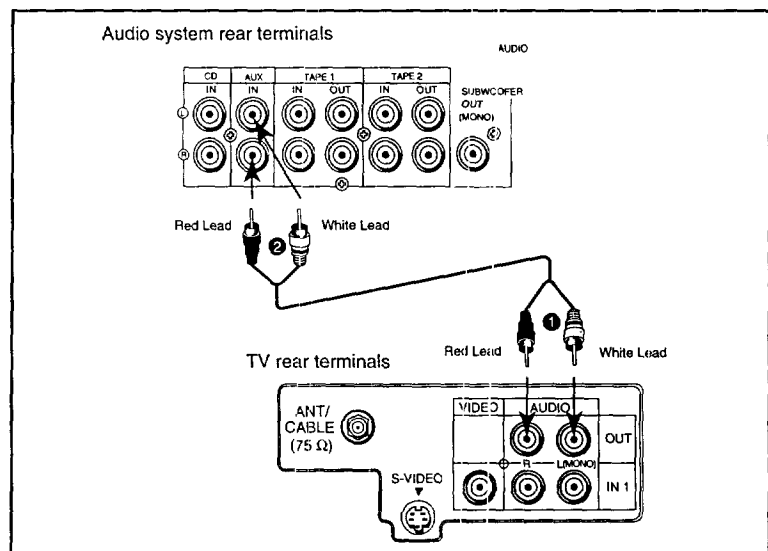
Audio system rear terminals

AUDIO

| CD | AUX | TAPE 1 | | TAPE 2 | |
|---|---|---|---|---|---|
| IN | IN | IN | OUT | IN | OUT |

L
R

SUBWOOFER OUT (MONO)

Red Lead
❷
White Lead

❶
Red Lead
White Lead

TV rear terminals

ANT/ CABLE (75 Ω)

VIDEO
AUDIO
OUT
R
L(MONO)
IN 1
S-VIDEO